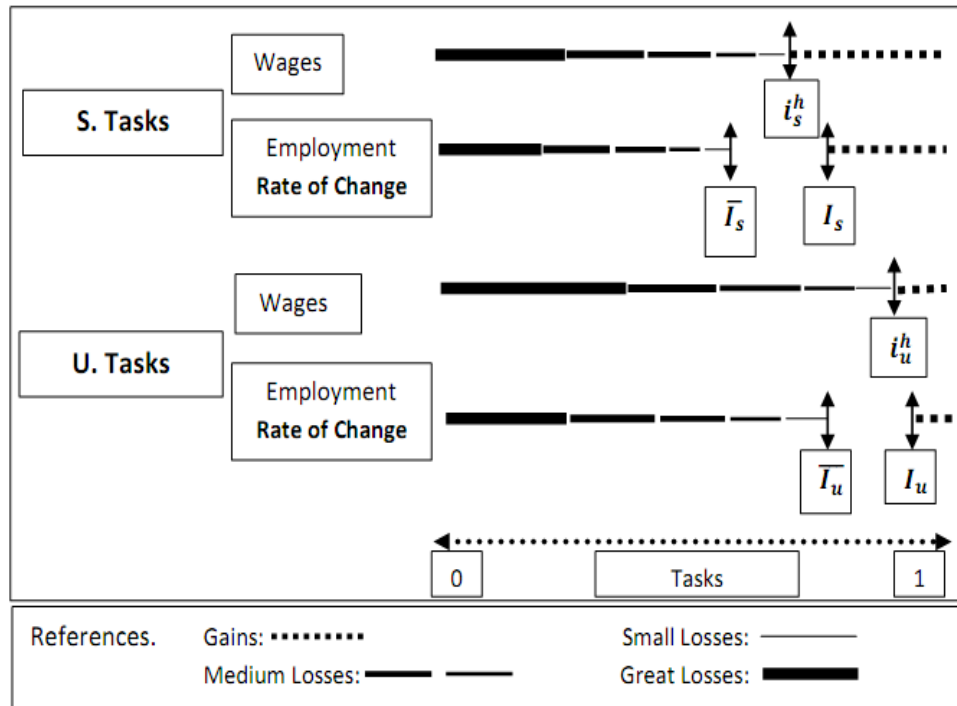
Wages

S. Tasks

Employment
Rate of Change

$i_s^h$

$\overline{I_s}$

$I_s$

Wages

U. Tasks

Employment
Rate of Change

$i_u^h$

$\overline{I_u}$

$I_u$

0

Tasks

1

References.

Gains:

Small Losses:

Medium Losses:

Great Losses: